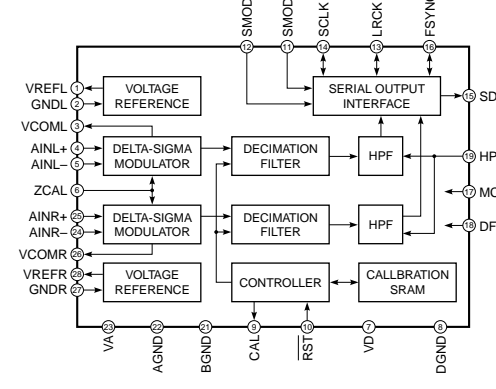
SMOD
SMOD
SCLK
LRCK
FSYN
12
11
14
13
16
VREFL 1
GNDL 2
VOLTAGE REFERENCE
SERIAL OUTPUT INTERFACE
15 SD
VCOML 3
AINL+ 4
AINL– 5
DELTA-SIGMA MODULATOR
DECIMATION FILTER
HPF
19 HP
ZCAL 6
17 MC
AINR+ 25
AINR– 24
DELTA-SIGMA MODULATOR
DECIMATION FILTER
HPF
18 DF
VCOMR 26
VREFR 28
GNDR 27
VOLTAGE REFERENCE
CONTROLLER
CALLBRATION SRAM
23 VA
22 AGND
21 BGND
9 CAL
10 $\overline{RST}$
7 VD
8 DGND